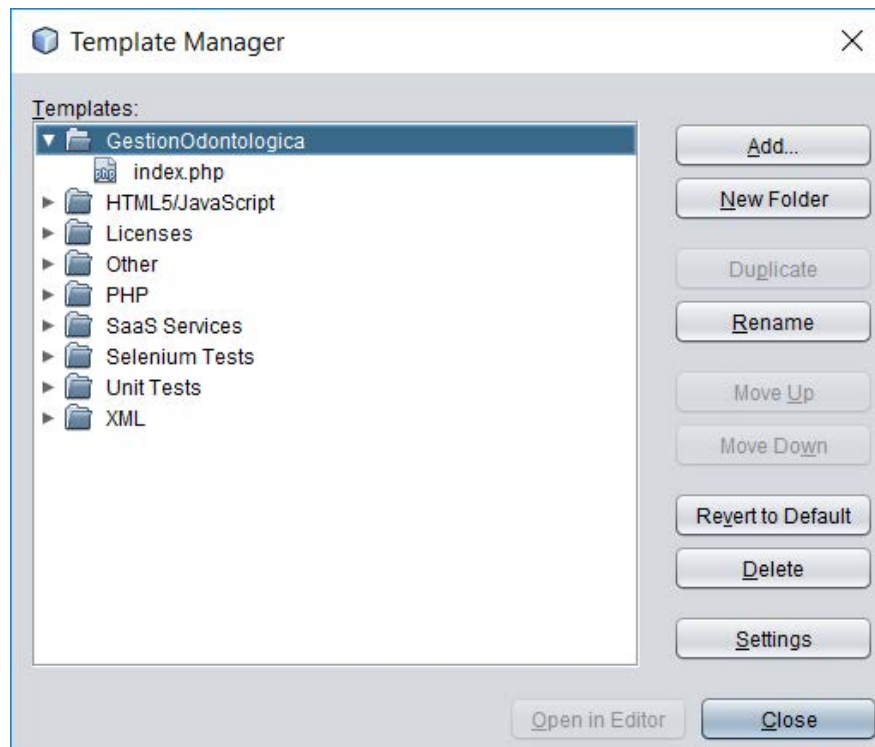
Template Manager

Templates:

GestionOdontologica
index.php
HTML5/JavaScript
Licenses
Other
PHP
SaaS Services
Selenium Tests
Unit Tests
XML

Add...
New Folder
Duplicate
Rename
Move Up
Move Down
Revert to Default
Delete
Settings

Open in Editor
Close